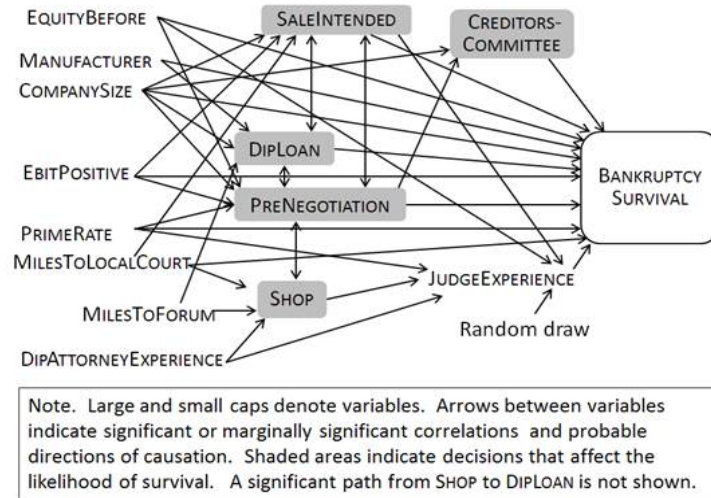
EQUITYBEFORE
MANUFACTURER
COMPANYSIZE
EBITPOSITIVE
PRIMERATE
MILESTOLOCALCOURT
MILESTOFORUM
DIPATTORNEYEXPERIENCE
SALEINTENDED
CREDITORS-COMMITTEE
DIPLOAN
PRENEGOTIATION
SHOP
JUDGEEXPERIENCE
Random draw
BANKRUPTCY SURVIVAL

Note. Large and small caps denote variables. Arrows between variables indicate significant or marginally significant correlations and probable directions of causation. Shaded areas indicate decisions that affect the likelihood of survival. A significant path from SHOP to DIPLOAN is not shown.